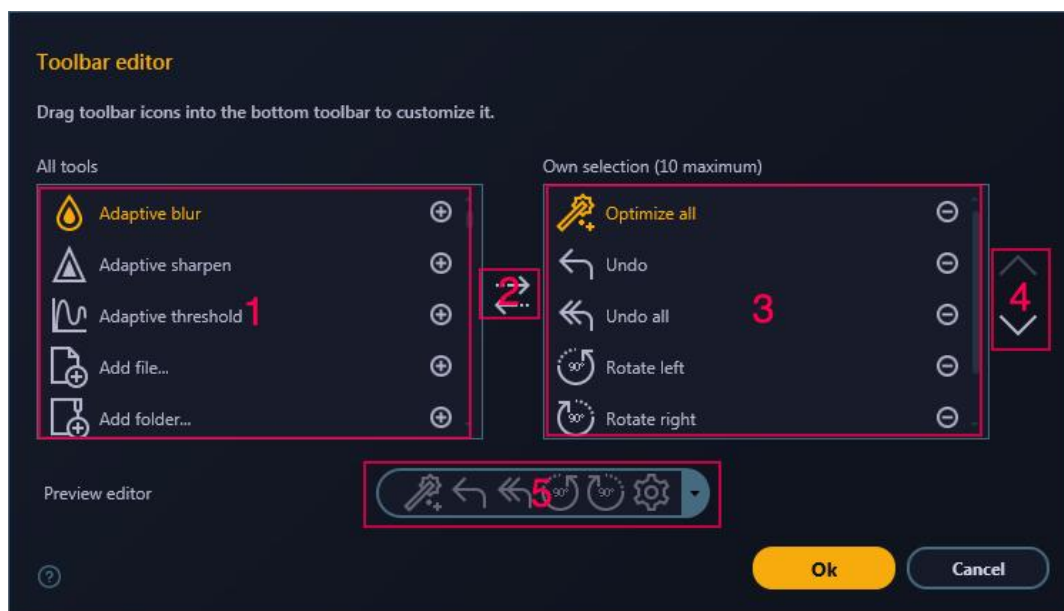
Toolbar editor

Drag toolbar icons into the bottom toolbar to customize it.

All tools

Adaptive blur
Adaptive sharpen
Adaptive threshold 1
Add file...
Add folder...

2

Own selection (10 maximum)

Optimize all
Undo
Undo all 3
Rotate left
Rotate right

4

Preview editor

90° 90°

5

?

Ok

Cancel